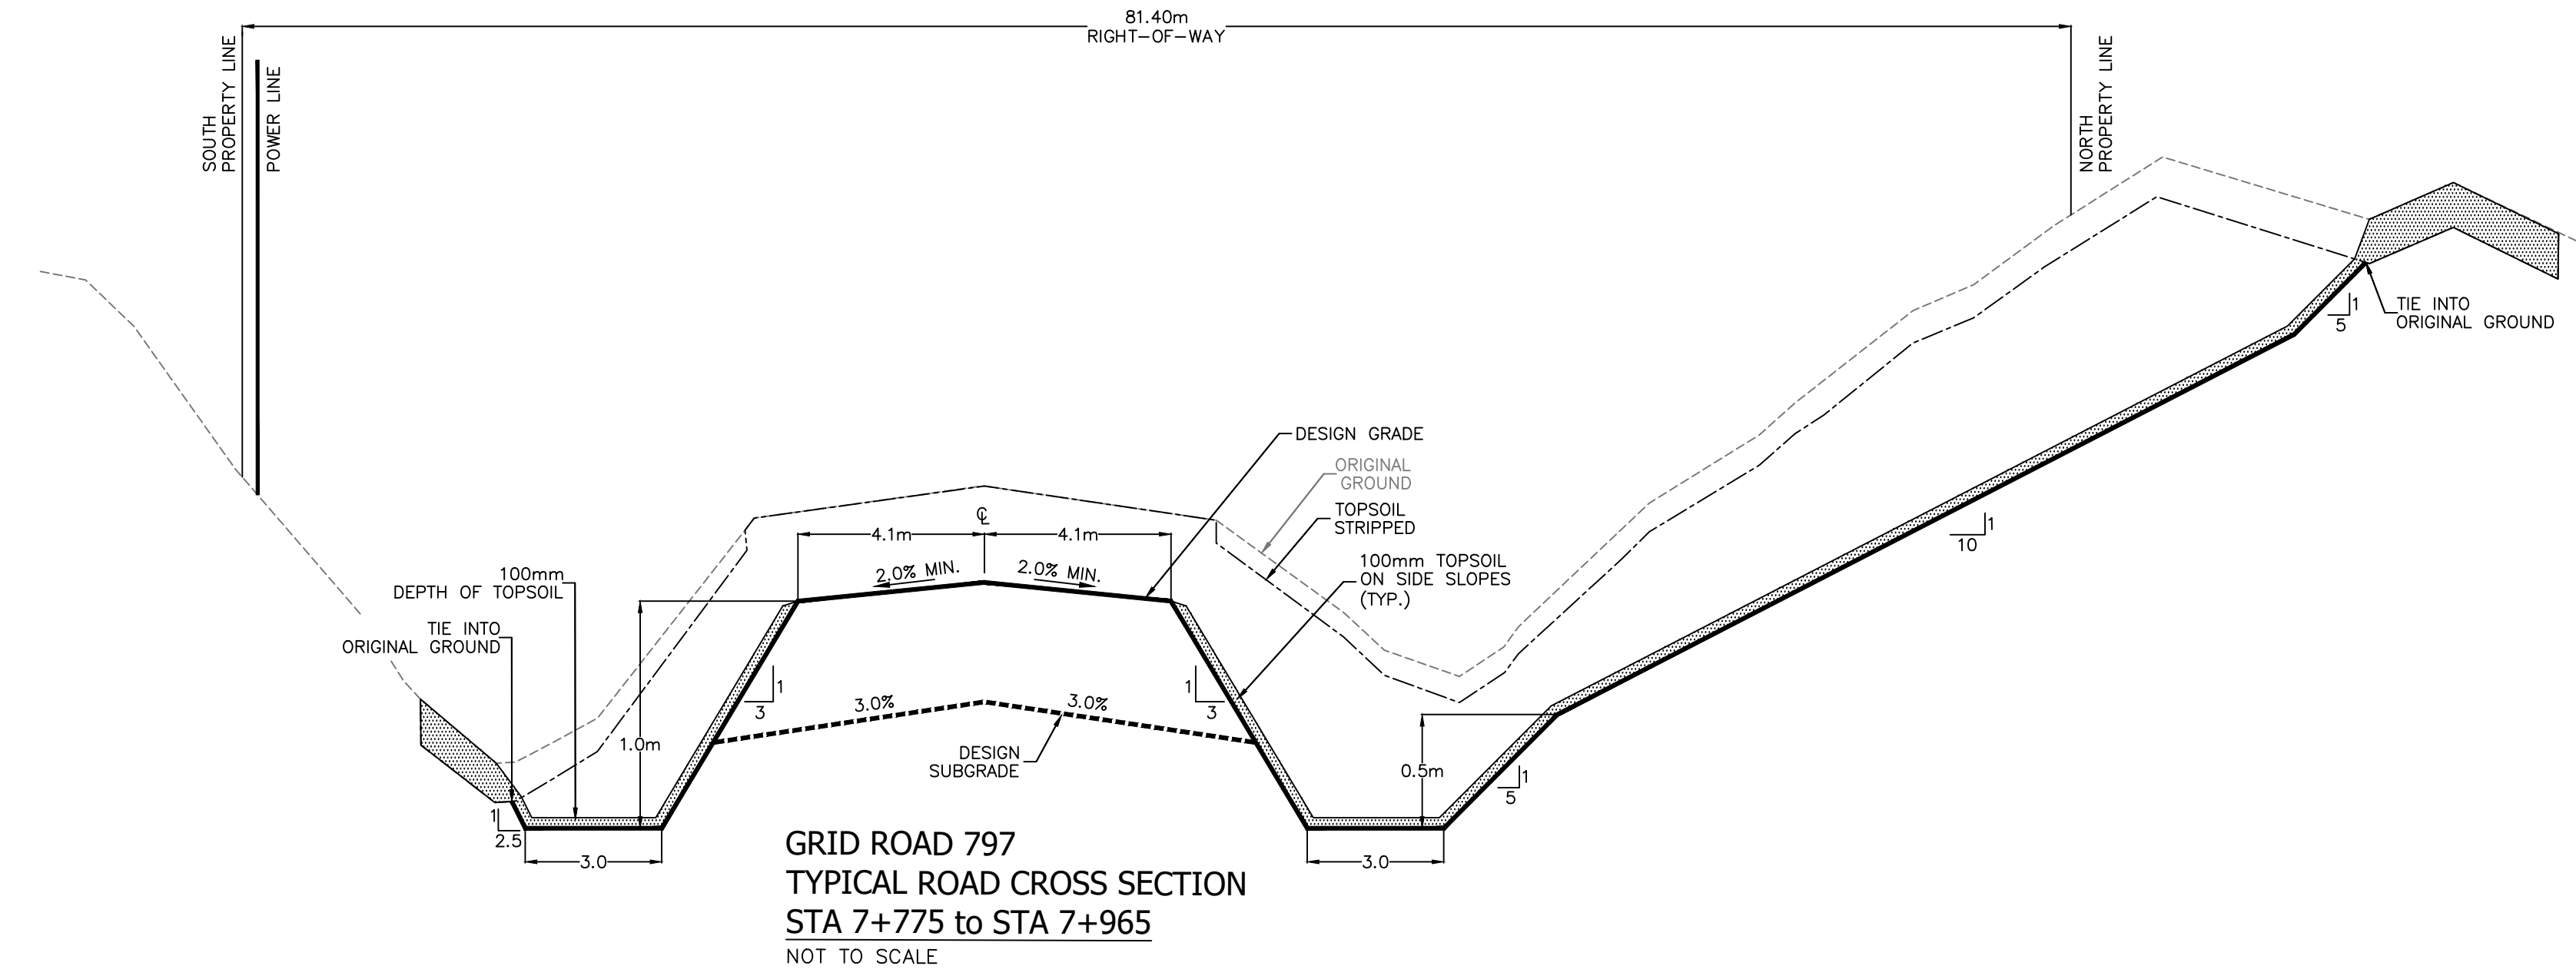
81.40m
RIGHT-OF-WAY

SOUTH PROPERTY LINE

POWER LINE

NORTH PROPERTY LINE

TIE INTO ORIGINAL GROUND

1
5

DESIGN GRADE

ORIGINAL GROUND

TOPSOIL STRIPPED

100mm TOPSOIL ON SIDE SLOPES (TYP.)

1
10

℄

4.1m

4.1m

2.0% MIN.

2.0% MIN.

100mm DEPTH OF TOPSOIL

TIE INTO ORIGINAL GROUND

1.0m

1
3

3.0%

3.0%

1
3

DESIGN SUBGRADE

0.5m

1
5

1
2.5

3.0

3.0

GRID ROAD 797
TYPICAL ROAD CROSS SECTION
STA 7+775 to STA 7+965
NOT TO SCALE